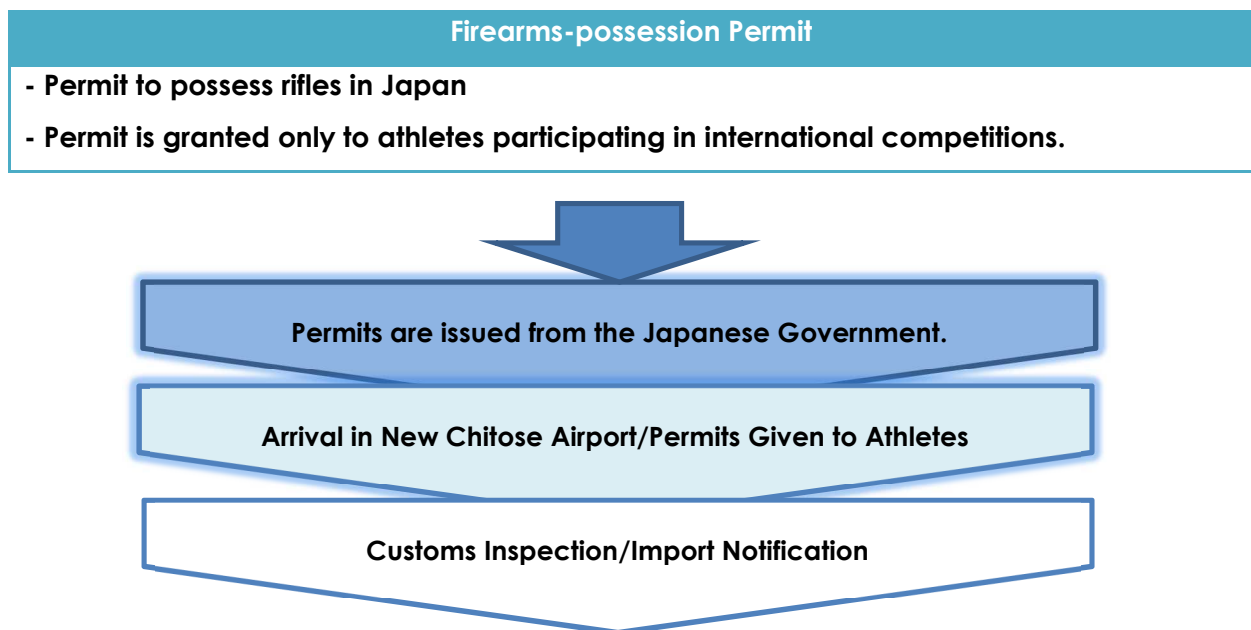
Firearms-possession Permit

- Permit to possess rifles in Japan

- Permit is granted only to athletes participating in international competitions.

Permits are issued from the Japanese Government.

Arrival in New Chitose Airport/Permits Given to Athletes

Customs Inspection/Import Notification